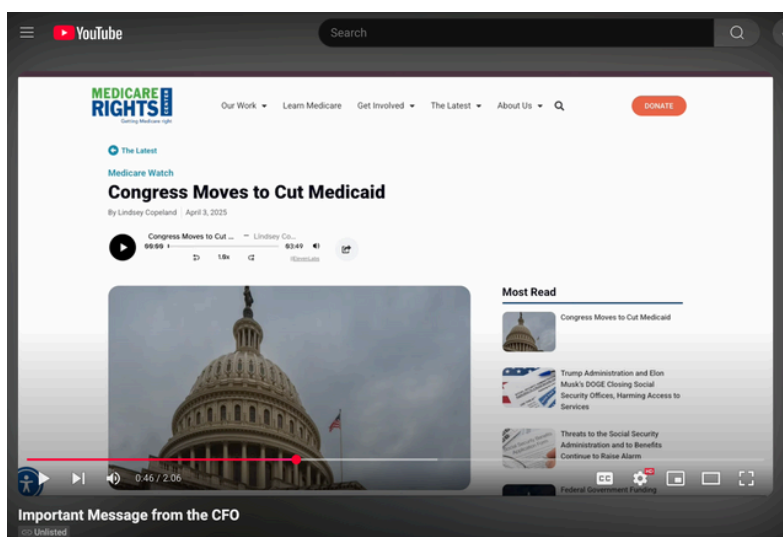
YouTube

Search

MEDICARE RIGHTS CENTER
Getting Medicare right

Our Work
Learn Medicare
Get Involved
The Latest
About Us

DONATE

The Latest

Medicare Watch

Congress Moves to Cut Medicaid

By Lindsey Copeland | April 3, 2025

Congress Moves to Cut ... — Lindsey Co...
00:00
03:49
1.0x

Most Read

Congress Moves to Cut Medicaid

Trump Administration and Elon Musk's DOGE Closing Social Security Offices, Harming Access to Services

Threats to the Social Security Administration and to Benefits Continue to Raise Alarm

Federal Government Funding

0:46 / 2:06

CC

HD

Important Message from the CFO

Unlisted